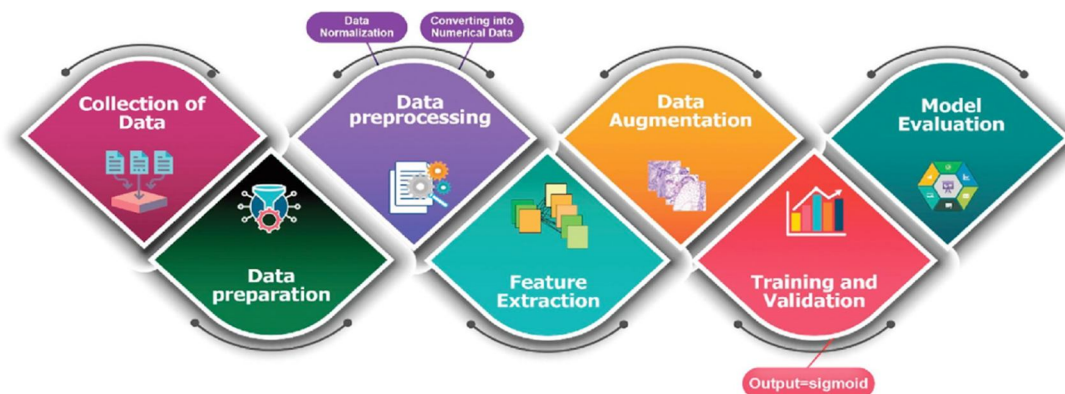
Data Normalization

Converting into Numerical Data

Collection of Data

Data preparation

Data preprocessing

Feature Extraction

Data Augmentation

Training and Validation

Output=sigmoid

Model Evaluation